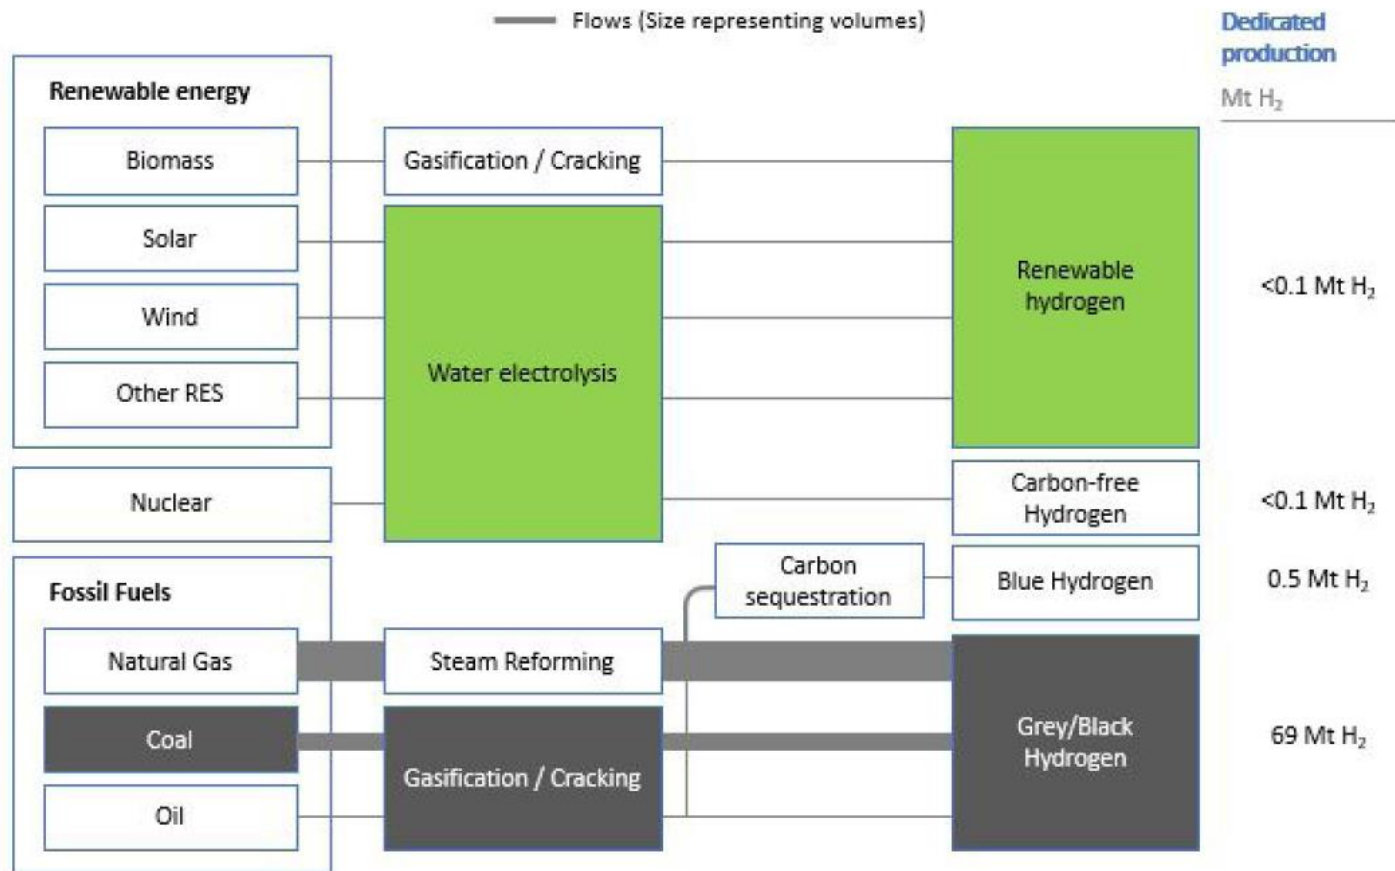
Flows (Size representing volumes)

Dedicated production

Mt $H_2$

Renewable energy

Biomass

Solar

Wind

Other RES

Nuclear

Fossil Fuels

Natural Gas

Coal

Oil

Gasification / Cracking

Water electrolysis

Steam Reforming

Gasification / Cracking

Carbon sequestration

Renewable hydrogen

Carbon-free Hydrogen

Blue Hydrogen

Grey/Black Hydrogen

<0.1 Mt $H_2$

<0.1 Mt $H_2$

0.5 Mt $H_2$

69 Mt $H_2$